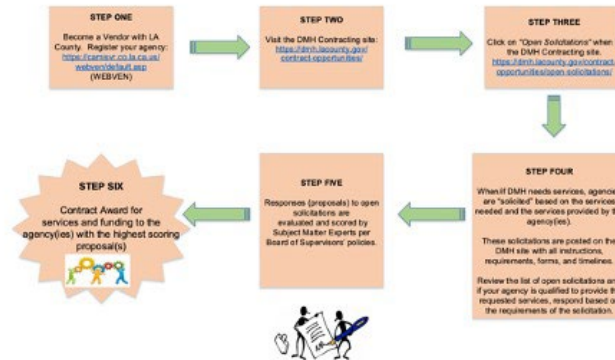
STEP ONE

Become a Vendor with LA County. Register your agency: https://camisvr.co.la.ca.us/webven/default.asp (WEBVEN)

STEP TWO

Visit the DMH Contracting site: https://dmh.lacounty.gov/contract-opportunities/

STEP THREE

Click on "Open Solicitations" when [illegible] the DMH Contracting site. https://dmh.lacounty.gov/contract-opportunities/open-solicitations/

STEP FOUR

When/If DMH needs services, agencies are "solicited" based on the services needed and the services provided by the agency(ies).

These solicitations are posted on the DMH site with all instructions, requirements, forms, and timelines.

Review the list of open solicitations and if your agency is qualified to provide the requested services, respond based on the requirements of the solicitation.

STEP FIVE

Responses (proposals) to open solicitations are evaluated and scored by Subject Matter Experts per Board of Supervisors' policies.

STEP SIX

Contract Award for services and funding to the agency(ies) with the highest scoring proposal(s)